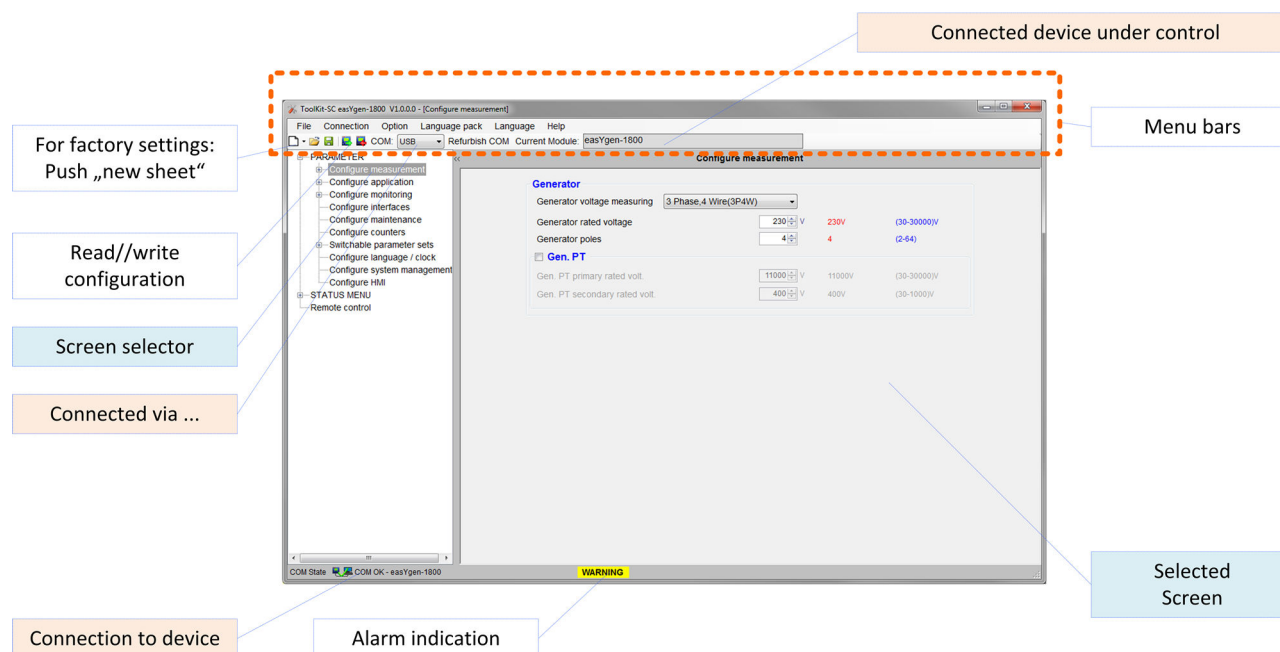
Connected device under control

ToolKit-SC easYgen-1800 V1.0.0.0 - [Configure measurement]

File Connection Option Language pack Language Help

COM: USB Refurbish COM Current Module easYgen-1800

Menu bars

For factory settings: Push „new sheet“

PARAMETER
Configure measurement
Configure application
Configure monitoring
Configure interfaces
Configure maintenance
Configure counters
Switchable parameter sets
Configure language / clock
Configure system management
Configure HMI
STATUS MENU
Remote control

Configure measurement

Generator
Generator voltage measuring 3 Phase,4 Wire(3P4W)
Generator rated voltage 230 V 230V (30-30000)V
Generator poles 4 4 (2-64)
Gen. PT
Gen. PT primary rated volt. 11000 V 11000V (30-30000)V
Gen. PT secondary rated volt. 400 V 400V (30-1000)V

Read//write configuration

Screen selector

Connected via ...

COM State COM OK - easYgen-1800 WARNING

Selected Screen

Connection to device

Alarm indication